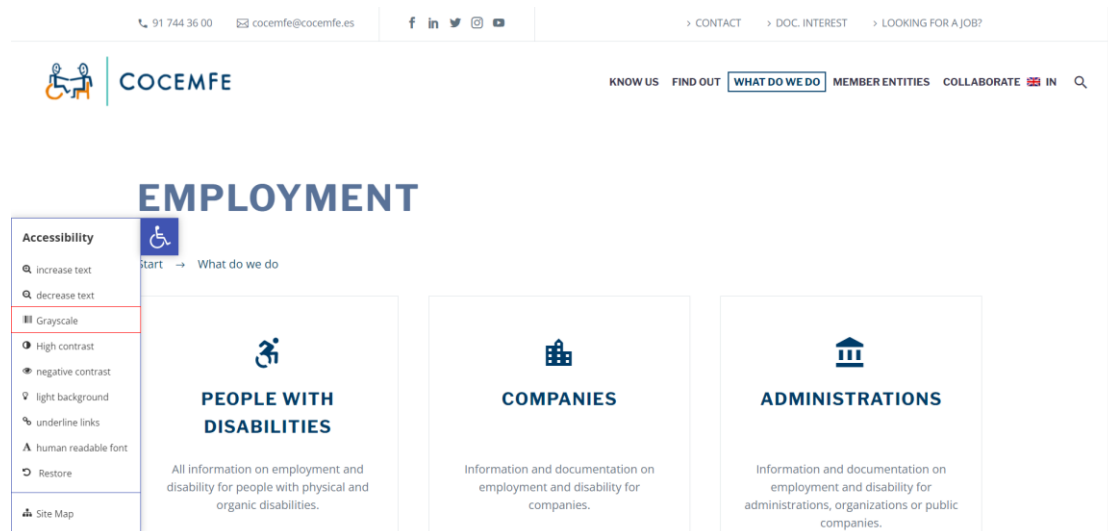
91 744 36 00 cocemfe@cocemfe.es

> CONTACT > DOC. INTEREST > LOOKING FOR A JOB?

COCEMFE

KNOW US FIND OUT WHAT DO WE DO MEMBER ENTITIES COLLABORATE IN

EMPLOYMENT

Accessibility
increase text
decrease text
Grayscale
High contrast
negative contrast
light background
underline links
human readable font
Restore
Site Map

Start → What do we do

PEOPLE WITH DISABILITIES

All information on employment and disability for people with physical and organic disabilities.

COMPANIES

Information and documentation on employment and disability for companies.

ADMINISTRATIONS

Information and documentation on employment and disability for administrations, organizations or public companies.